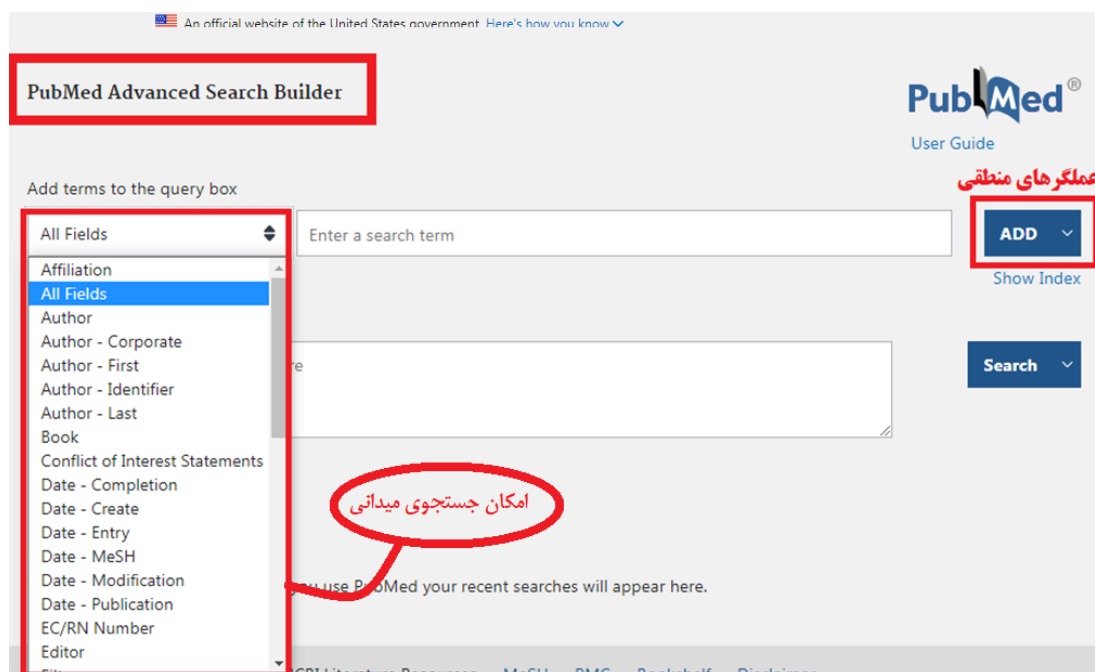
An official website of the United States government Here's how you know

PubMed Advanced Search Builder

PubMed®

User Guide

Add terms to the query box

عملگرهای منطقی

All Fields

Enter a search term

ADD

Show Index

Affiliation
All Fields
Author
Author - Corporate
Author - First
Author - Identifier
Author - Last
Book
Conflict of Interest Statements
Date - Completion
Date - Create
Date - Entry
Date - MeSH
Date - Modification
Date - Publication
EC/RN Number
Editor

re

Search

امکان جستجوی میدانی

...ou use PubMed your recent searches will appear here.

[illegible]CBI Literature Resources MeSH PMC Bookshelf Disclaimer